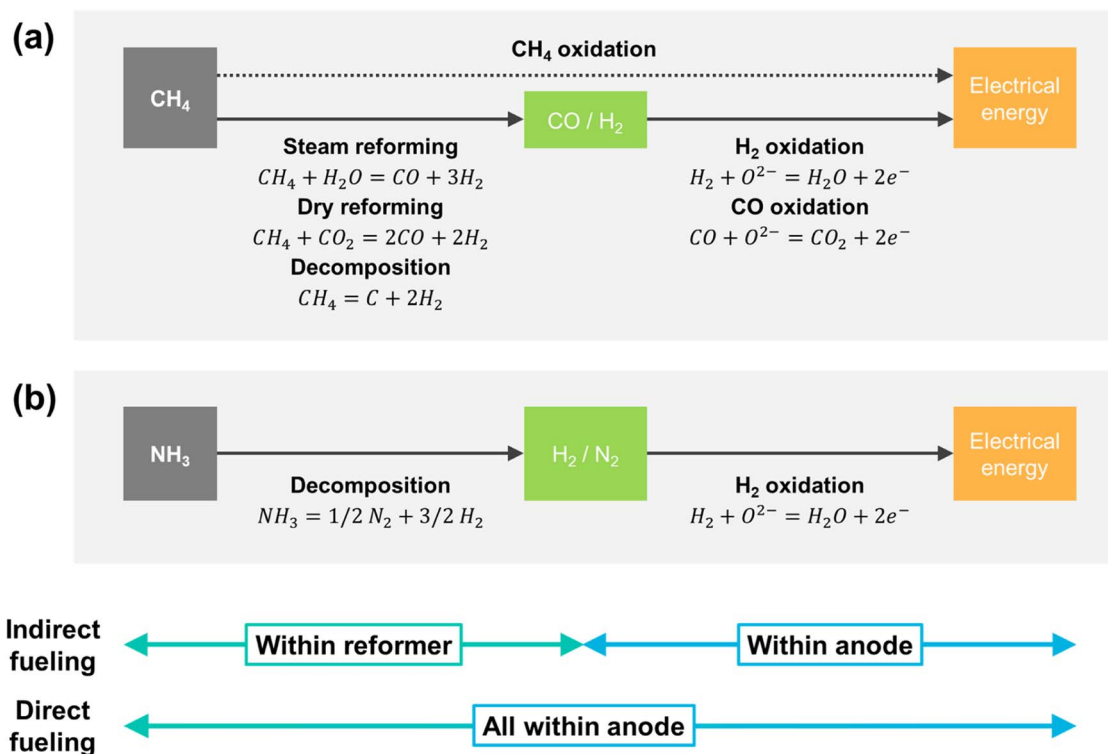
(a)

$CH_4$ oxidation

$CH_4$

CO / $H_2$

Electrical energy

Steam reforming
$CH_4 + H_2O = CO + 3H_2$
Dry reforming
$CH_4 + CO_2 = 2CO + 2H_2$
Decomposition
$CH_4 = C + 2H_2$

$H_2$ oxidation
$H_2 + O^{2-} = H_2O + 2e^-$
CO oxidation
$CO + O^{2-} = CO_2 + 2e^-$

(b)

$NH_3$

$H_2$ / $N_2$

Electrical energy

Decomposition
$NH_3 = 1/2\ N_2 + 3/2\ H_2$

$H_2$ oxidation
$H_2 + O^{2-} = H_2O + 2e^-$

Indirect fueling

Within reformer

Within anode

Direct fueling

All within anode